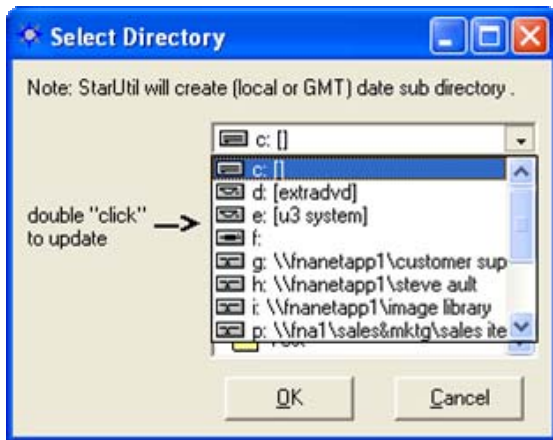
Select Directory

Note: StarUtil will create (local or GMT) date sub directory .

c: []

c: []
d: [extradvd]
e: [u3 system]
f:
g: \\fnanetapp1\customer sup
h: \\fnanetapp1\steve ault
i: \\fnanetapp1\image library
p: \\fna1\sales&mktg\sales ite

double "click" to update

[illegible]

OK

Cancel